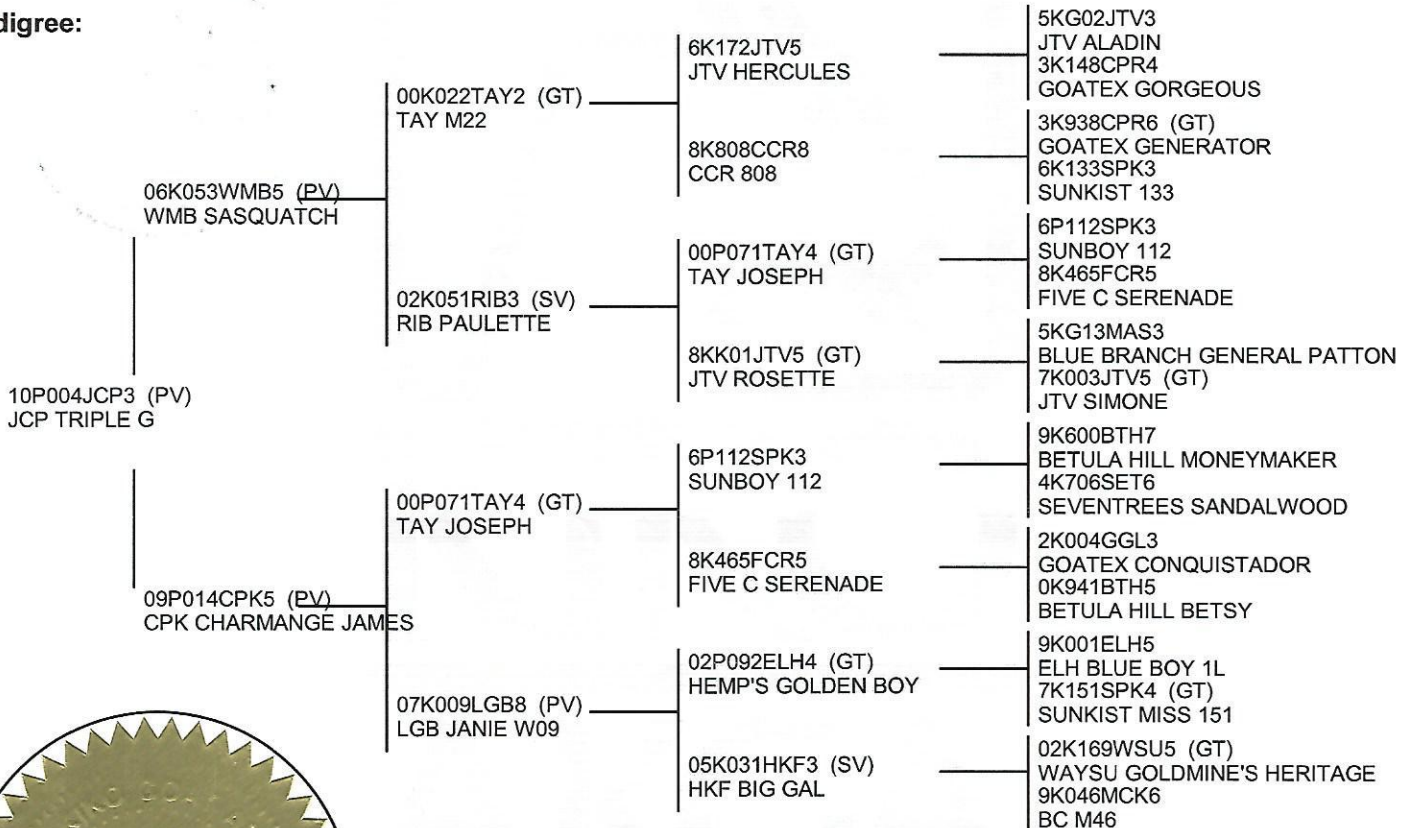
digree:

10P004JCP3 (PV)
JCP TRIPLE G

06K053WMB5 (PV)
WMB SASQUATCH

09P014CPK5 (PV)
CPK CHARMANGE JAMES

00K022TAY2 (GT)
TAY M22

02K051RIB3 (SV)
RIB PAULETTE

00P071TAY4 (GT)
TAY JOSEPH

07K009LGB8 (PV)
LGB JANIE W09

6K172JTV5
JTV HERCULES

8K808CCR8
CCR 808

00P071TAY4 (GT)
TAY JOSEPH

8KK01JTV5 (GT)
JTV ROSETTE

6P112SPK3
SUNBOY 112

8K465FCR5
FIVE C SERENADE

02P092ELH4 (GT)
HEMP'S GOLDEN BOY

05K031HKF3 (SV)
HKF BIG GAL

5KG02JTV3
JTV ALADIN
3K148CPR4
GOATEX GORGEOUS

3K938CPR6 (GT)
GOATEX GENERATOR
6K133SPK3
SUNKIST 133

6P112SPK3
SUNBOY 112
8K465FCR5
FIVE C SERENADE

5KG13MAS3
BLUE BRANCH GENERAL PATTON
7K003JTV5 (GT)
JTV SIMONE

9K600BTH7
BETULA HILL MONEYMAKER
4K706SET6
SEVENTREES SANDALWOOD

2K004GGL3
GOATEX CONQUISTADOR
0K941BTH5
BETULA HILL BETSY

9K001ELH5
ELH BLUE BOY 1L
7K151SPK4 (GT)
SUNKIST MISS 151

02K169WSU5 (GT)
WAYSU GOLDMINE'S HERITAGE
9K046MCK6
BC M46